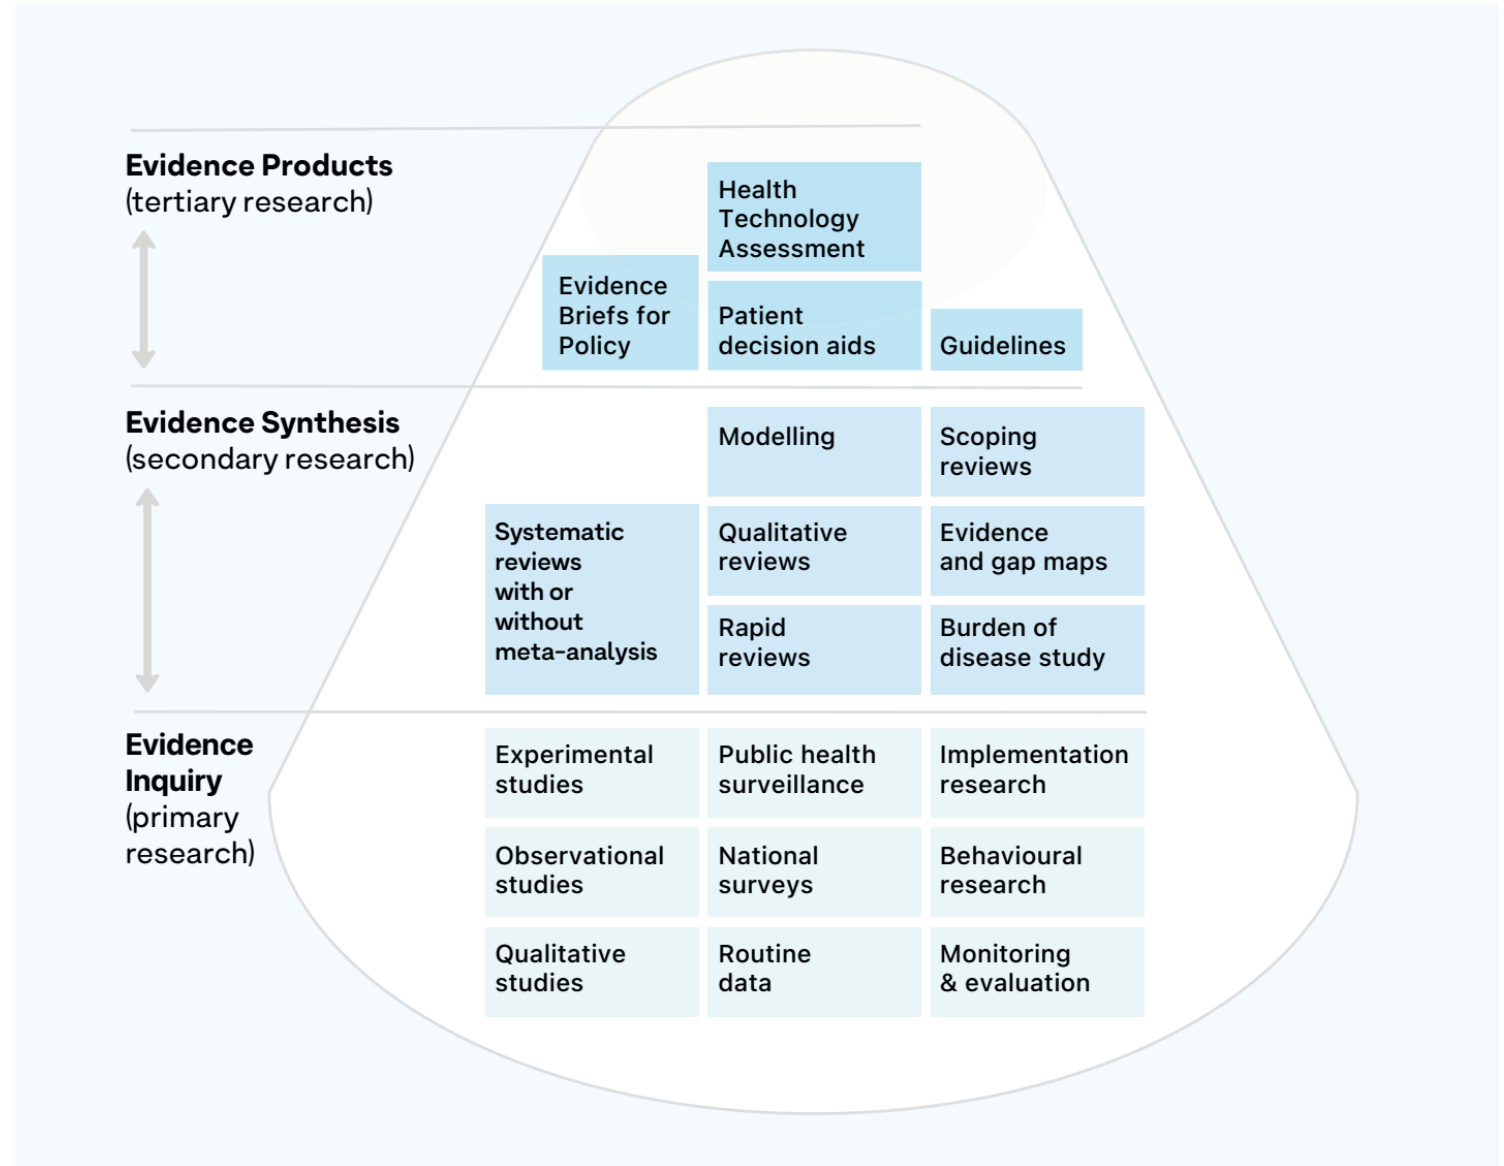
Evidence Products
(tertiary research)

Health Technology Assessment

Evidence Briefs for Policy

Patient decision aids

Guidelines

Evidence Synthesis
(secondary research)

Modelling

Scoping reviews

Systematic reviews with or without meta-analysis

Qualitative reviews

Evidence and gap maps

Rapid reviews

Burden of disease study

Evidence Inquiry
(primary research)

Experimental studies

Public health surveillance

Implementation research

Observational studies

National surveys

Behavioural research

Qualitative studies

Routine data

Monitoring & evaluation